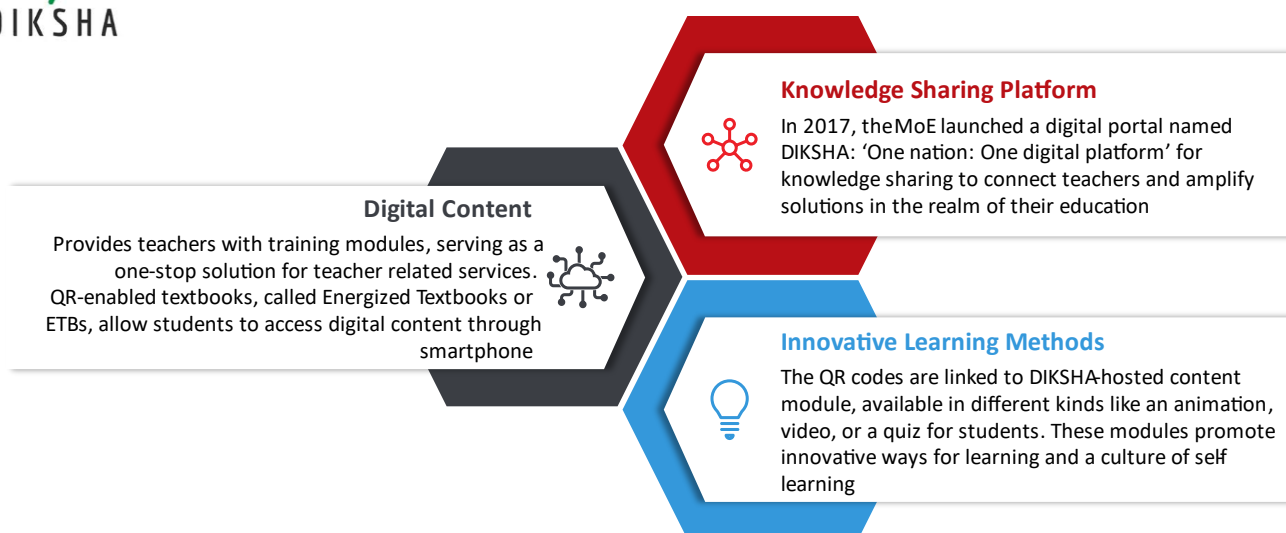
DIKSHA

Knowledge Sharing Platform

In 2017, the MoE launched a digital portal named DIKSHA: 'One nation: One digital platform' for knowledge sharing to connect teachers and amplify solutions in the realm of their education

Digital Content

Provides teachers with training modules, serving as a one-stop solution for teacher related services. QR-enabled textbooks, called Energized Textbooks or ETBs, allow students to access digital content through smartphone

Innovative Learning Methods

The QR codes are linked to DIKSHA-hosted content module, available in different kinds like an animation, video, or a quiz for students. These modules promote innovative ways for learning and a culture of self learning